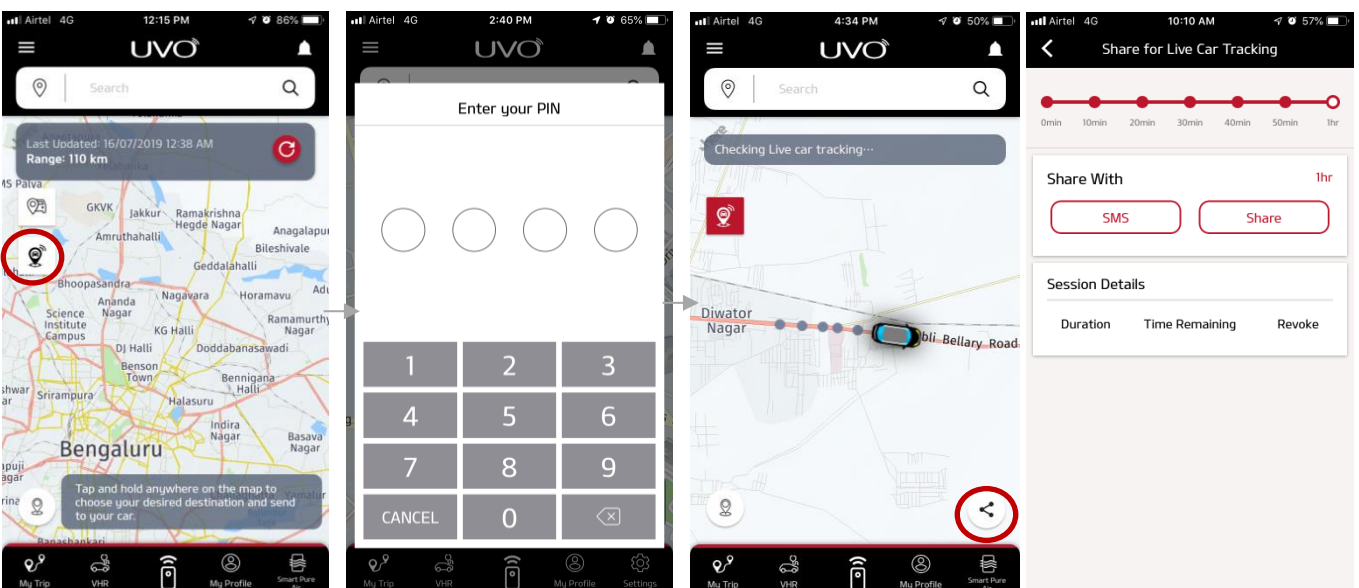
Airtel 4G 12:15 PM 86%

UVO

Search

Last Updated: 16/07/2019 12:38 AM
Range: 110 km

MS Palya
GKVK
Jakkur
Ramakrishna Hegde Nagar
Amruthahalli
Bileshivale
Geddalahalli
Bhoopasandra
Nagavara
Horamavu
Ananda Nagar
Science Institute Campus
KG Halli
Ramamurthy Nagar
DJ Halli
Doddabanasawadi
Benson Town
Benniganahalli
Srirampura
Halasuru
Indira Nagar
Basava Nagar
Bengaluru

Tap and hold anywhere on the map to choose your desired destination and send to your car.

My Trip
VHR
My Profile
Smart Pure Air

Airtel 4G 2:40 PM 65%

UVO

Enter your PIN

1
2
3
4
5
6
7
8
9
CANCEL
0

My Trip
VHR
My Profile
Settings

Airtel 4G 4:34 PM 50%

UVO

Search

Checking Live car tracking···

Diwator Nagar
Bellary Road

My Trip
VHR
My Profile
Smart Pure Air

Airtel 4G 10:10 AM 57%

Share for Live Car Tracking

0min
10min
20min
30min
40min
50min
1hr

Share With
1hr
SMS
Share

Session Details
Duration
Time Remaining
Revoke